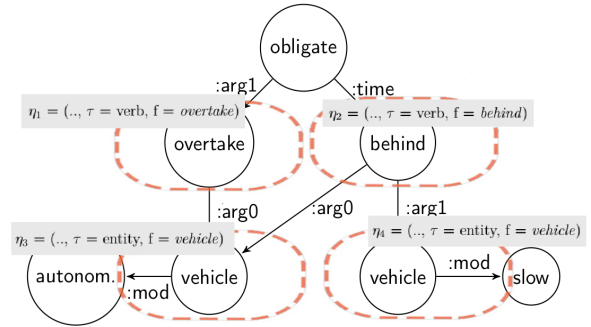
obligate

:arg1

:time

$\eta_1 = (.., \tau = \text{verb}, \text{f} = \textit{overtake})$

$\eta_2 = (.., \tau = \text{verb}, \text{f} = \textit{behind})$

overtake

behind

:arg0

:arg0

:arg1

$\eta_3 = (.., \tau = \text{entity}, \text{f} = \textit{vehicle})$

$\eta_4 = (.., \tau = \text{entity}, \text{f} = \textit{vehicle})$

autonom.

vehicle

:mod

vehicle

:mod

slow